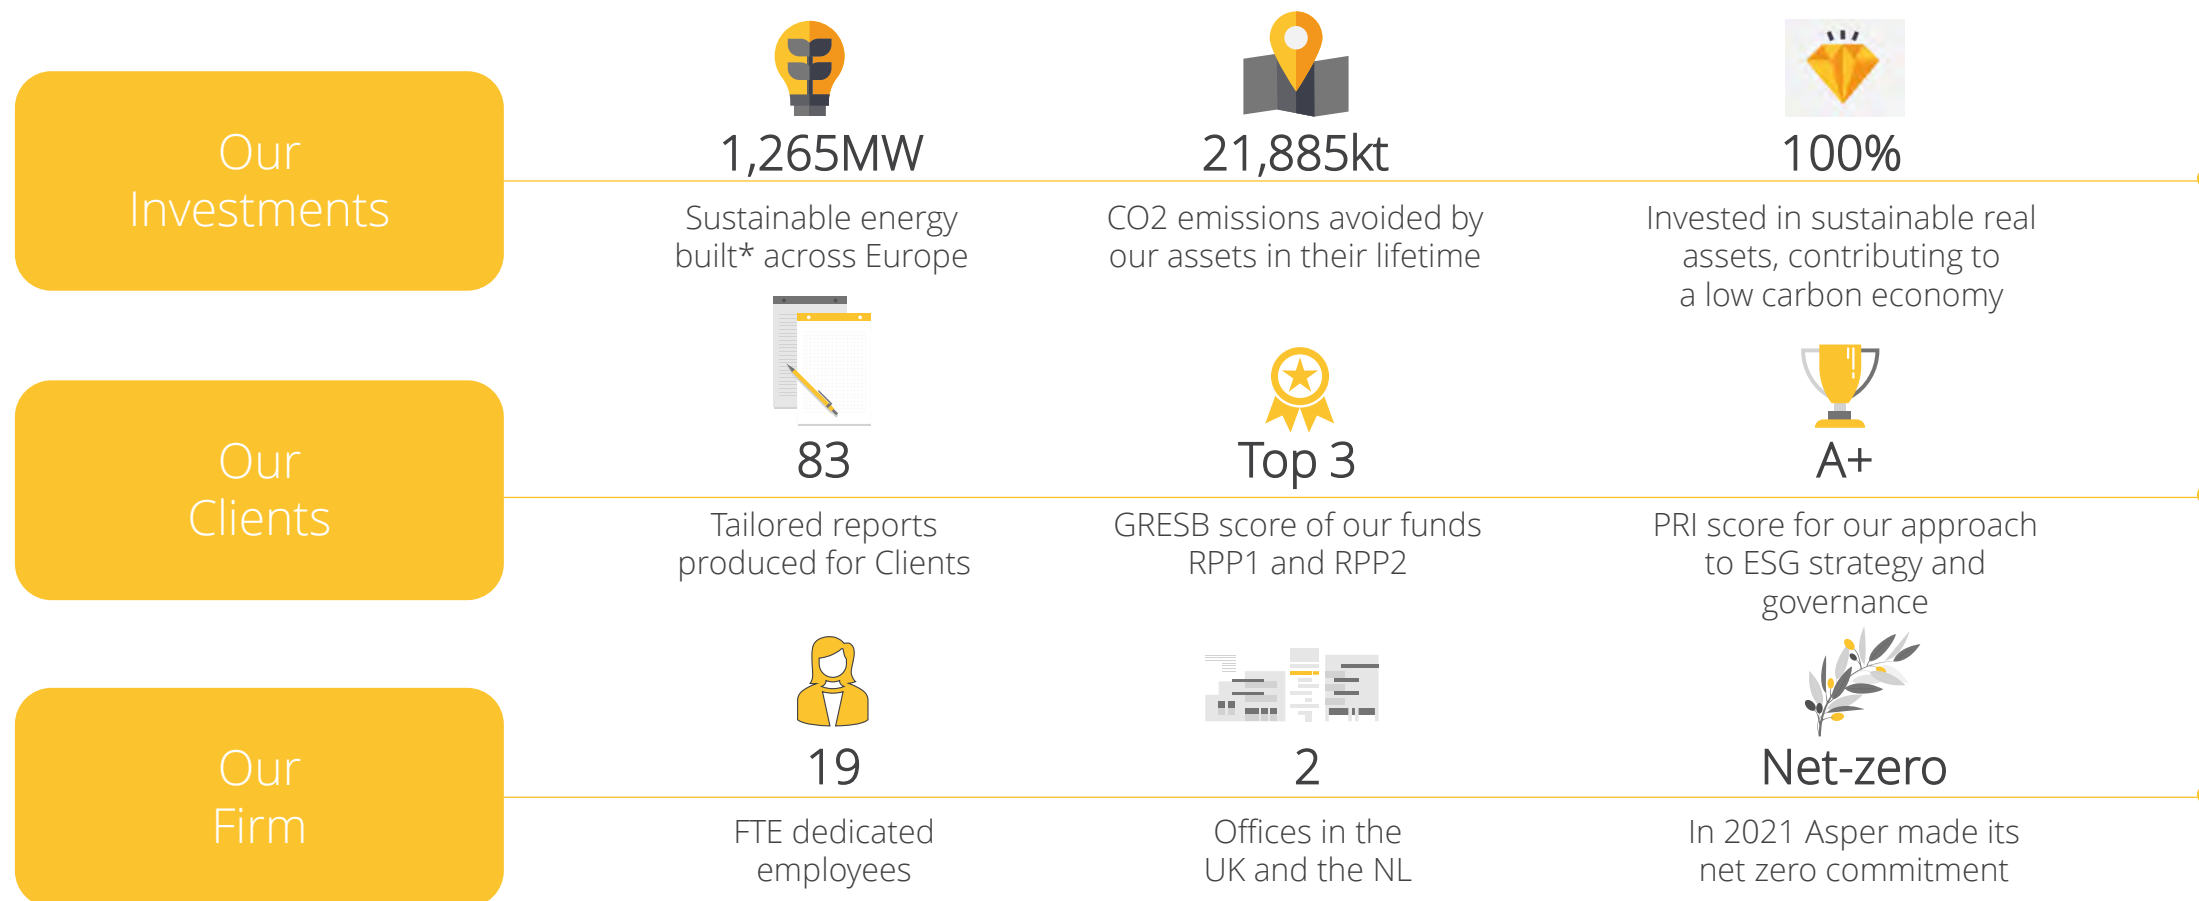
Our Investments

1,265MW

Sustainable energy built* across Europe

21,885kt

CO2 emissions avoided by our assets in their lifetime

100%

Invested in sustainable real assets, contributing to a low carbon economy

Our Clients

83

Tailored reports produced for Clients

Top 3

GRESB score of our funds RPP1 and RPP2

A+

PRI score for our approach to ESG strategy and governance

Our Firm

19

FTE dedicated employees

2

Offices in the UK and the NL

Net-zero

In 2021 Asper made its net zero commitment